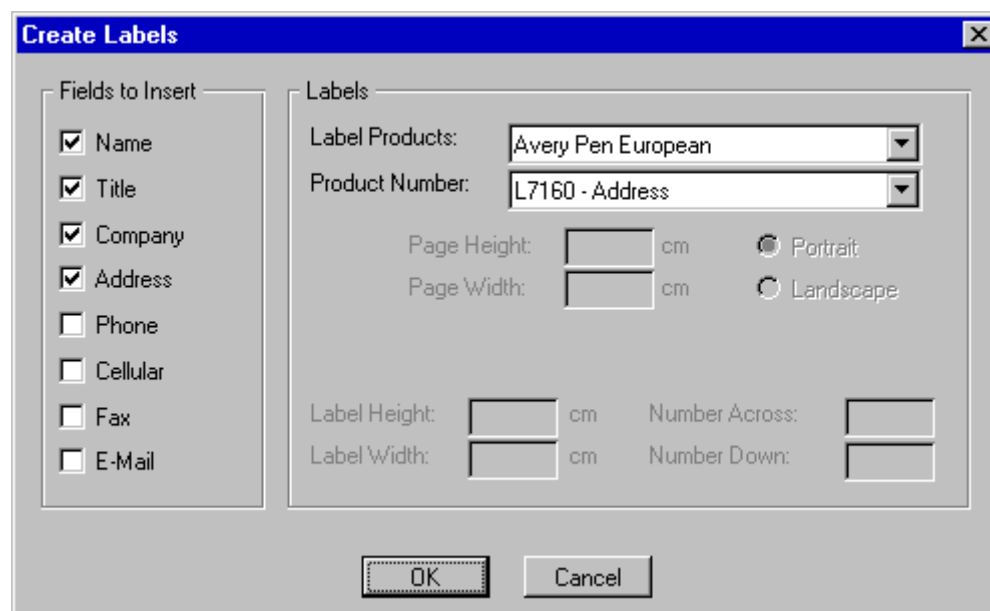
Create Labels

Fields to Insert

Name
Title
Company
Address
Phone
Cellular
Fax
E-Mail

Labels

Label Products: Avery Pen European
Product Number: L7160 - Address

Page Height: cm
Page Width: cm
Portrait
Landscape

Label Height: cm
Label Width: cm
Number Across:
Number Down:

OK
Cancel